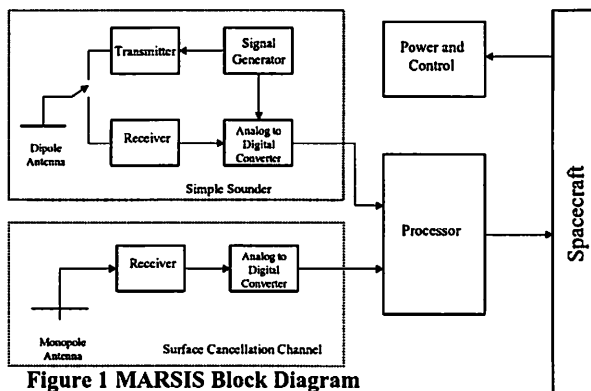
Transmitter

Signal Generator

Dipole Antenna

Receiver

Analog to Digital Converter

Simple Sounder

Power and Control

Processor

Spacecraft

Receiver

Analog to Digital Converter

Monopole Antenna

Surface Cancellation Channel

Figure 1 MARSIS Block Diagram